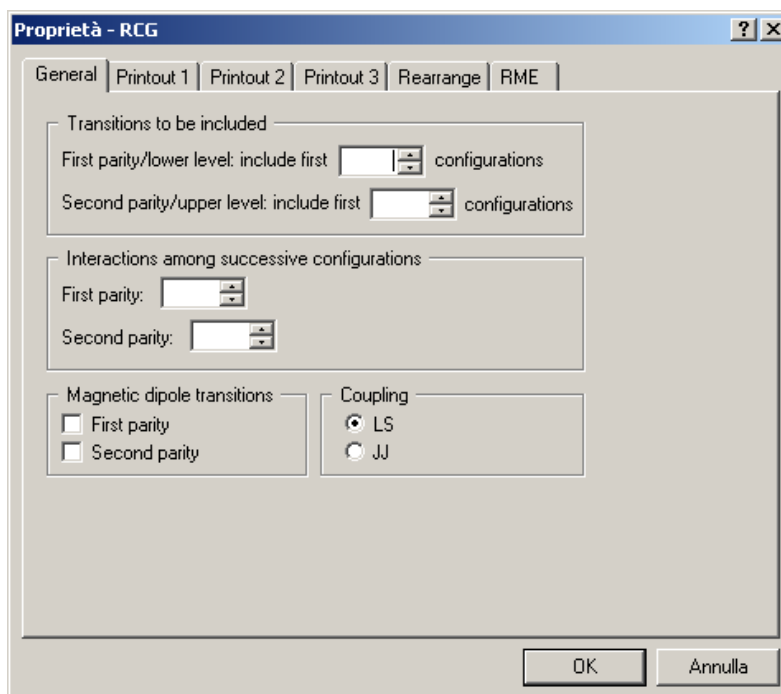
Proprietà - RCG

?

General | Printout 1 | Printout 2 | Printout 3 | Rearrange | RME

Transitions to be included
First parity/lower level: include first configurations
Second parity/upper level: include first configurations

Interactions among successive configurations
First parity:
Second parity:

Magnetic dipole transitions
First parity
Second parity

Coupling
LS
JJ

OK
Annulla